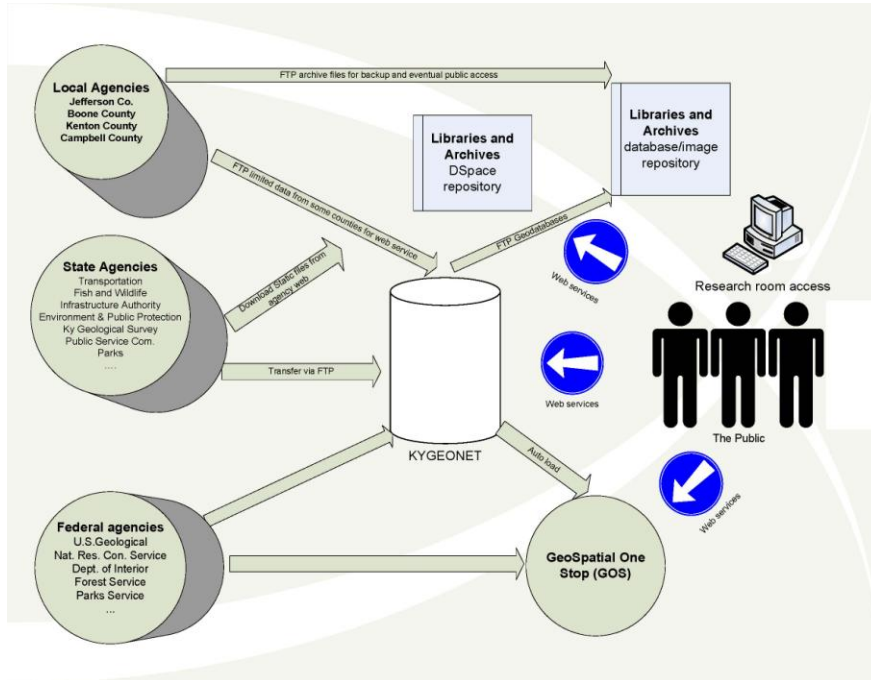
Local Agencies
Jefferson Co.
Boone County
Kenton County
Campbell County

FTP archive files for backup and eventual public access

Libraries and Archives
DSpace repository

Libraries and Archives
database/image repository

FTP limited data from some counties for web service

FTP Geodatabases

Web services

Research room access

State Agencies
Transportation
Fish and Wildlife
Infrastructure Authority
Environment & Public Protection
Ky Geological Survey
Public Service Com.
Parks
....

Download Static files from agency web

Transfer via FTP

Web services

The Public

KYGEONET

Auto load

Web services

Federal agencies
U.S.Geological
Nat. Res. Con. Service
Dept. of Interior
Forest Service
Parks Service
...

GeoSpatial One Stop (GOS)